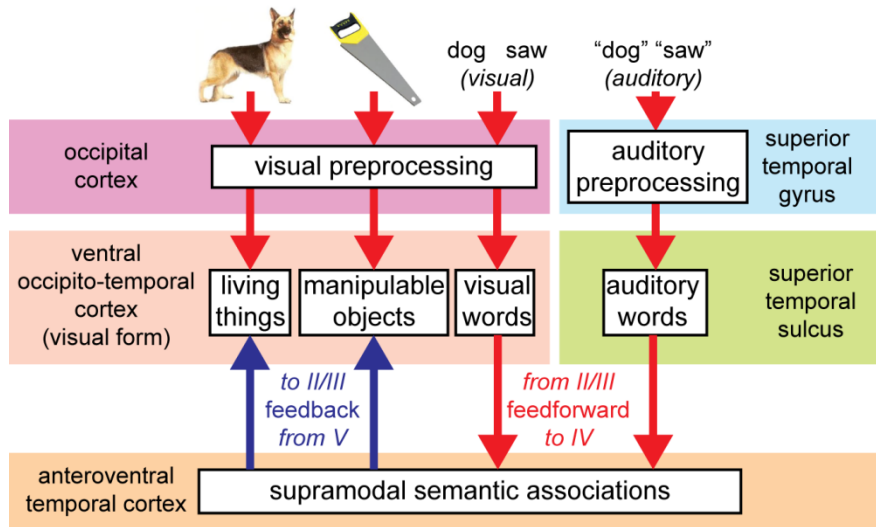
dog saw
(visual)

"dog" "saw"
(auditory)

occipital cortex

visual preprocessing

auditory preprocessing

superior temporal gyrus

ventral occipito-temporal cortex (visual form)

living things

manipulable objects

visual words

auditory words

superior temporal sulcus

to II/III feedback from V

from II/III feedforward to IV

anteroventral temporal cortex

supramodal semantic associations